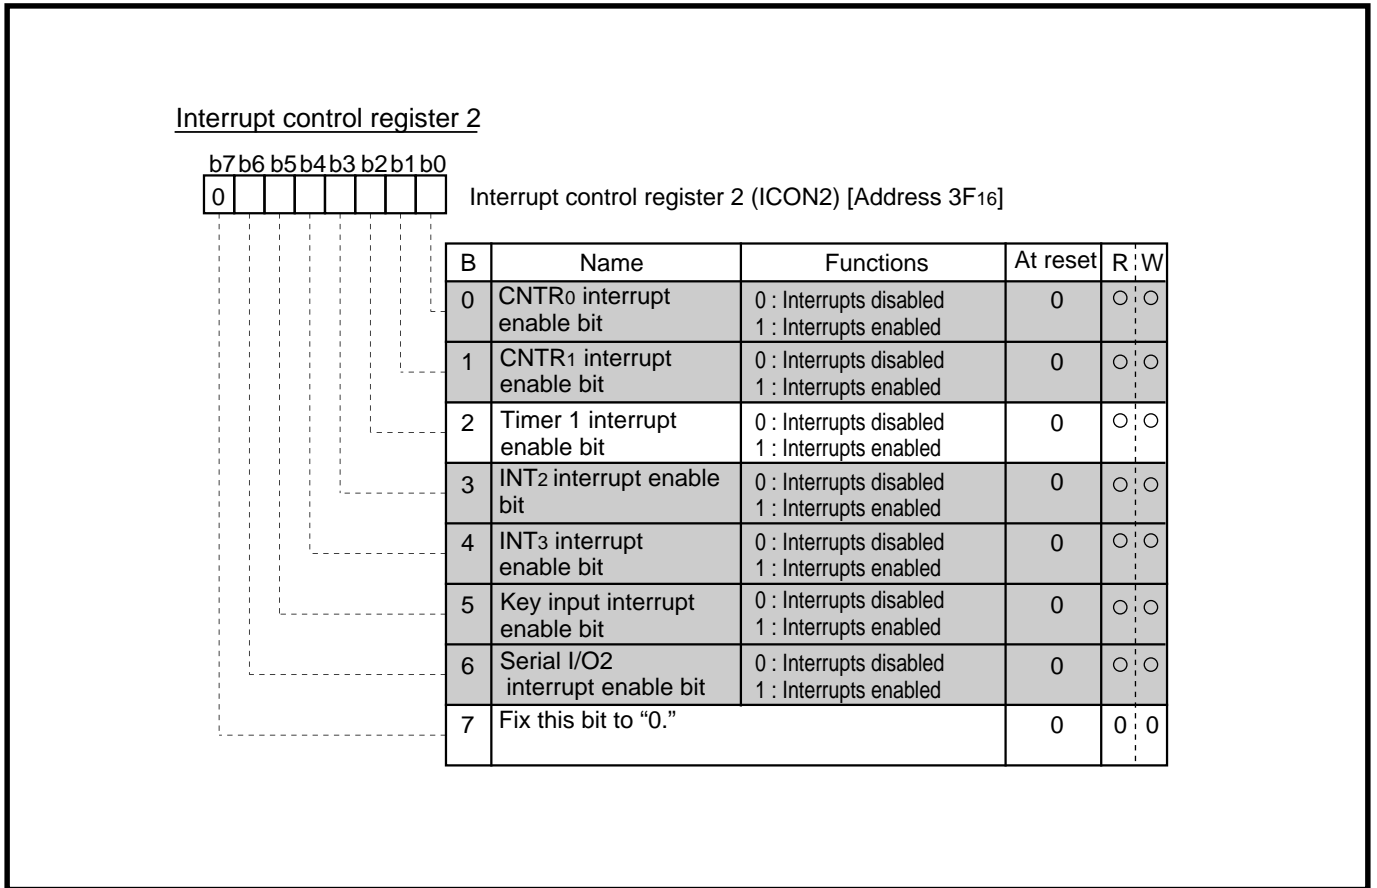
Interrupt control register 2

b7 b6 b5 b4 b3 b2 b1 b0
0

Interrupt control register 2 (ICON2) [Address $3F_{16}$]

| B | Name | Functions | At reset | R | W |
|---|---|---|---|---|---|
| 0 | CNTR$_0$ interrupt enable bit | 0 : Interrupts disabled 1 : Interrupts enabled | 0 | ○ | ○ |
| 1 | CNTR$_1$ interrupt enable bit | 0 : Interrupts disabled 1 : Interrupts enabled | 0 | ○ | ○ |
| 2 | Timer 1 interrupt enable bit | 0 : Interrupts disabled 1 : Interrupts enabled | 0 | ○ | ○ |
| 3 | INT$_2$ interrupt enable bit | 0 : Interrupts disabled 1 : Interrupts enabled | 0 | ○ | ○ |
| 4 | INT$_3$ interrupt enable bit | 0 : Interrupts disabled 1 : Interrupts enabled | 0 | ○ | ○ |
| 5 | Key input interrupt enable bit | 0 : Interrupts disabled 1 : Interrupts enabled | 0 | ○ | ○ |
| 6 | Serial I/O2 interrupt enable bit | 0 : Interrupts disabled 1 : Interrupts enabled | 0 | ○ | ○ |
| 7 | Fix this bit to “0.” | | 0 | 0 | 0 |